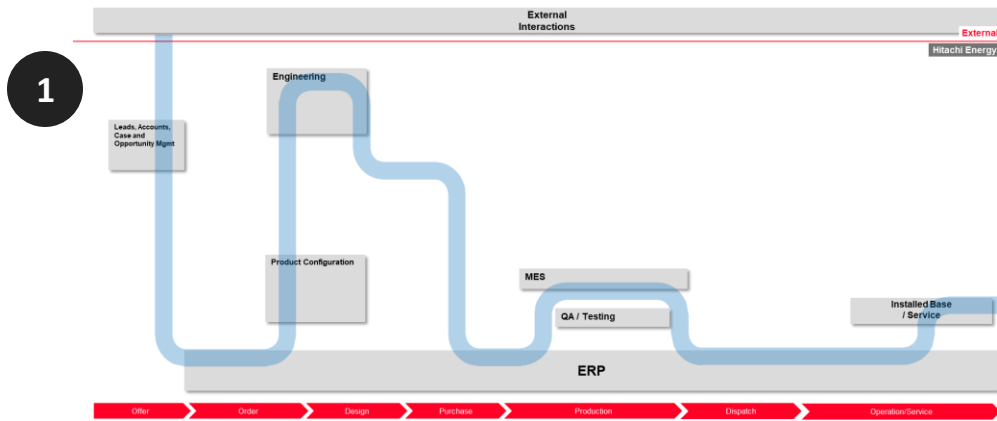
External Interactions

External
Hitachi Energy

1

Engineering

Leads, Accounts, Case and Opportunity Mgmt

Product Configuration

MES

QA / Testing

Installed Base / Service

ERP

Offer
Order
Design
Purchase
Production
Dispatch
Operation/Service